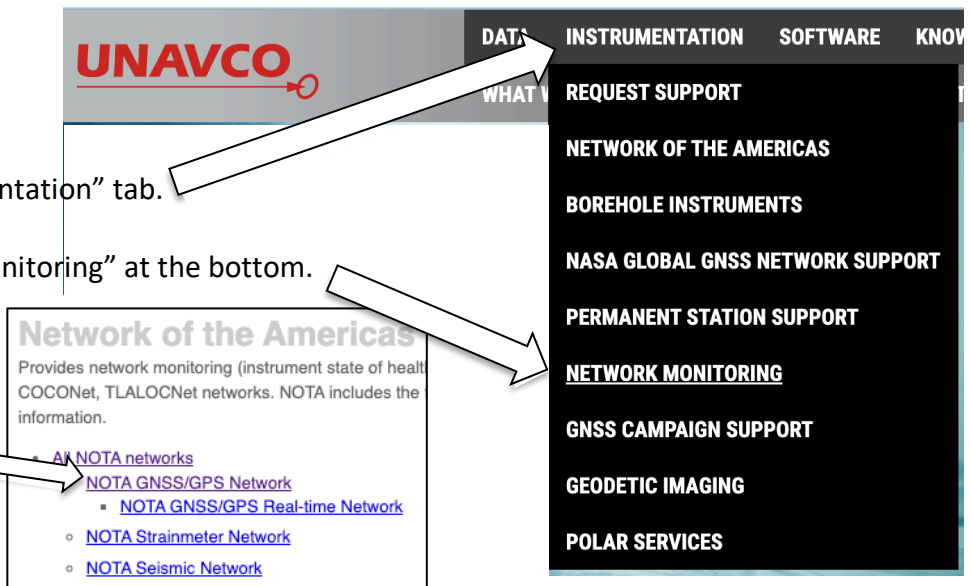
UNAVCO

DATA INSTRUMENTATION SOFTWARE KNOW

WHAT W

REQUEST SUPPORT
NETWORK OF THE AMERICAS
BOREHOLE INSTRUMENTS
NASA GLOBAL GNSS NETWORK SUPPORT
PERMANENT STATION SUPPORT
NETWORK MONITORING
GNSS CAMPAIGN SUPPORT
GEODETIC IMAGING
POLAR SERVICES

ntation" tab.

nitoring" at the bottom.

Network of the Americas

Provides network monitoring (instrument state of healt COCONet, TLALOCNet networks. NOTA includes the information.

- All NOTA networks
  - NOTA GNSS/GPS Network
    - NOTA GNSS/GPS Real-time Network
  - NOTA Strainmeter Network
  - NOTA Seismic Network